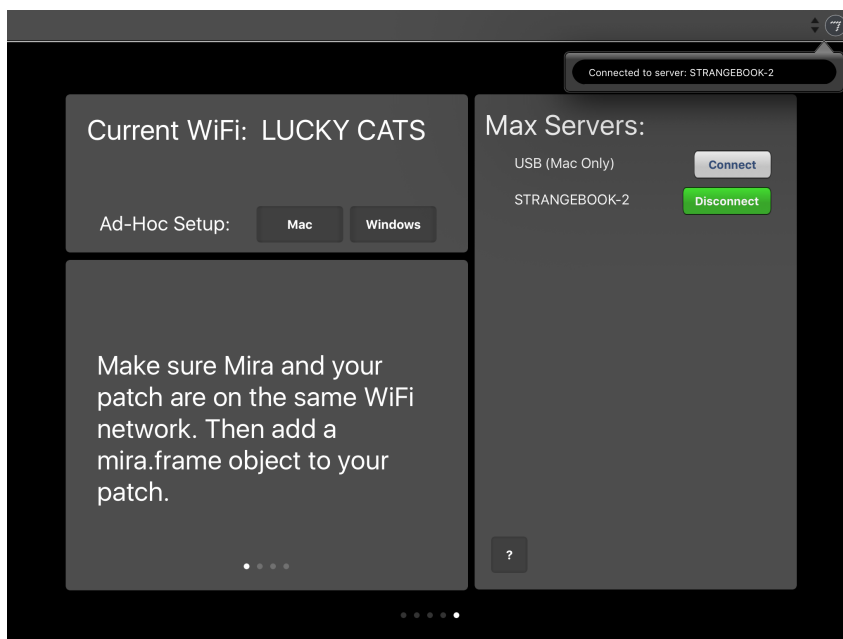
Connected to server: STRANGEBOOK-2

Current WiFi: LUCKY CATS

Ad-Hoc Setup: Mac Windows

Make sure Mira and your patch are on the same WiFi network. Then add a mira.frame object to your patch.

Max Servers:

USB (Mac Only) Connect

STRANGEBOOK-2 Disconnect

?